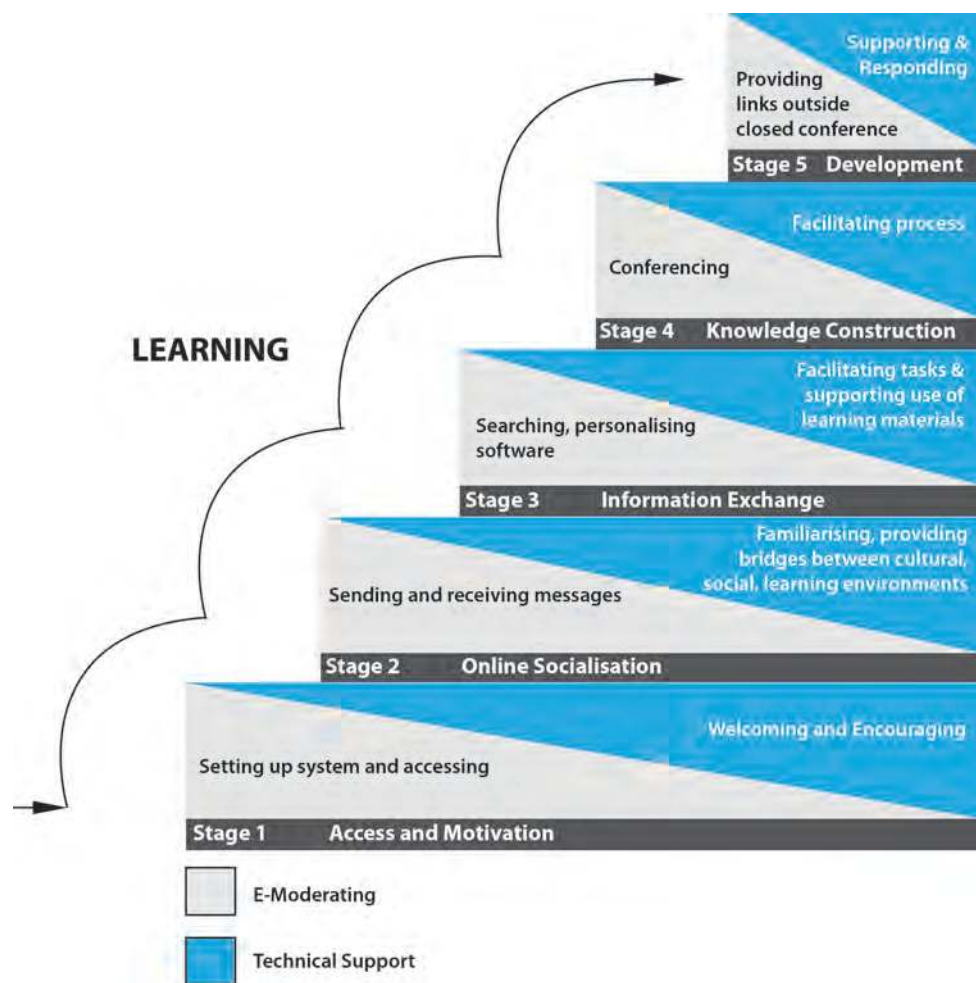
Supporting & Responding

Providing links outside closed conference

Stage 5 Development

Facilitating process

Conferencing

Stage 4 Knowledge Construction

LEARNING

Facilitating tasks & supporting use of learning materials

Searching, personalising software

Stage 3 Information Exchange

Familiarising, providing bridges between cultural, social, learning environments

Sending and receiving messages

Stage 2 Online Socialisation

Welcoming and Encouraging

Setting up system and accessing

Stage 1 Access and Motivation

E-Moderating

Technical Support